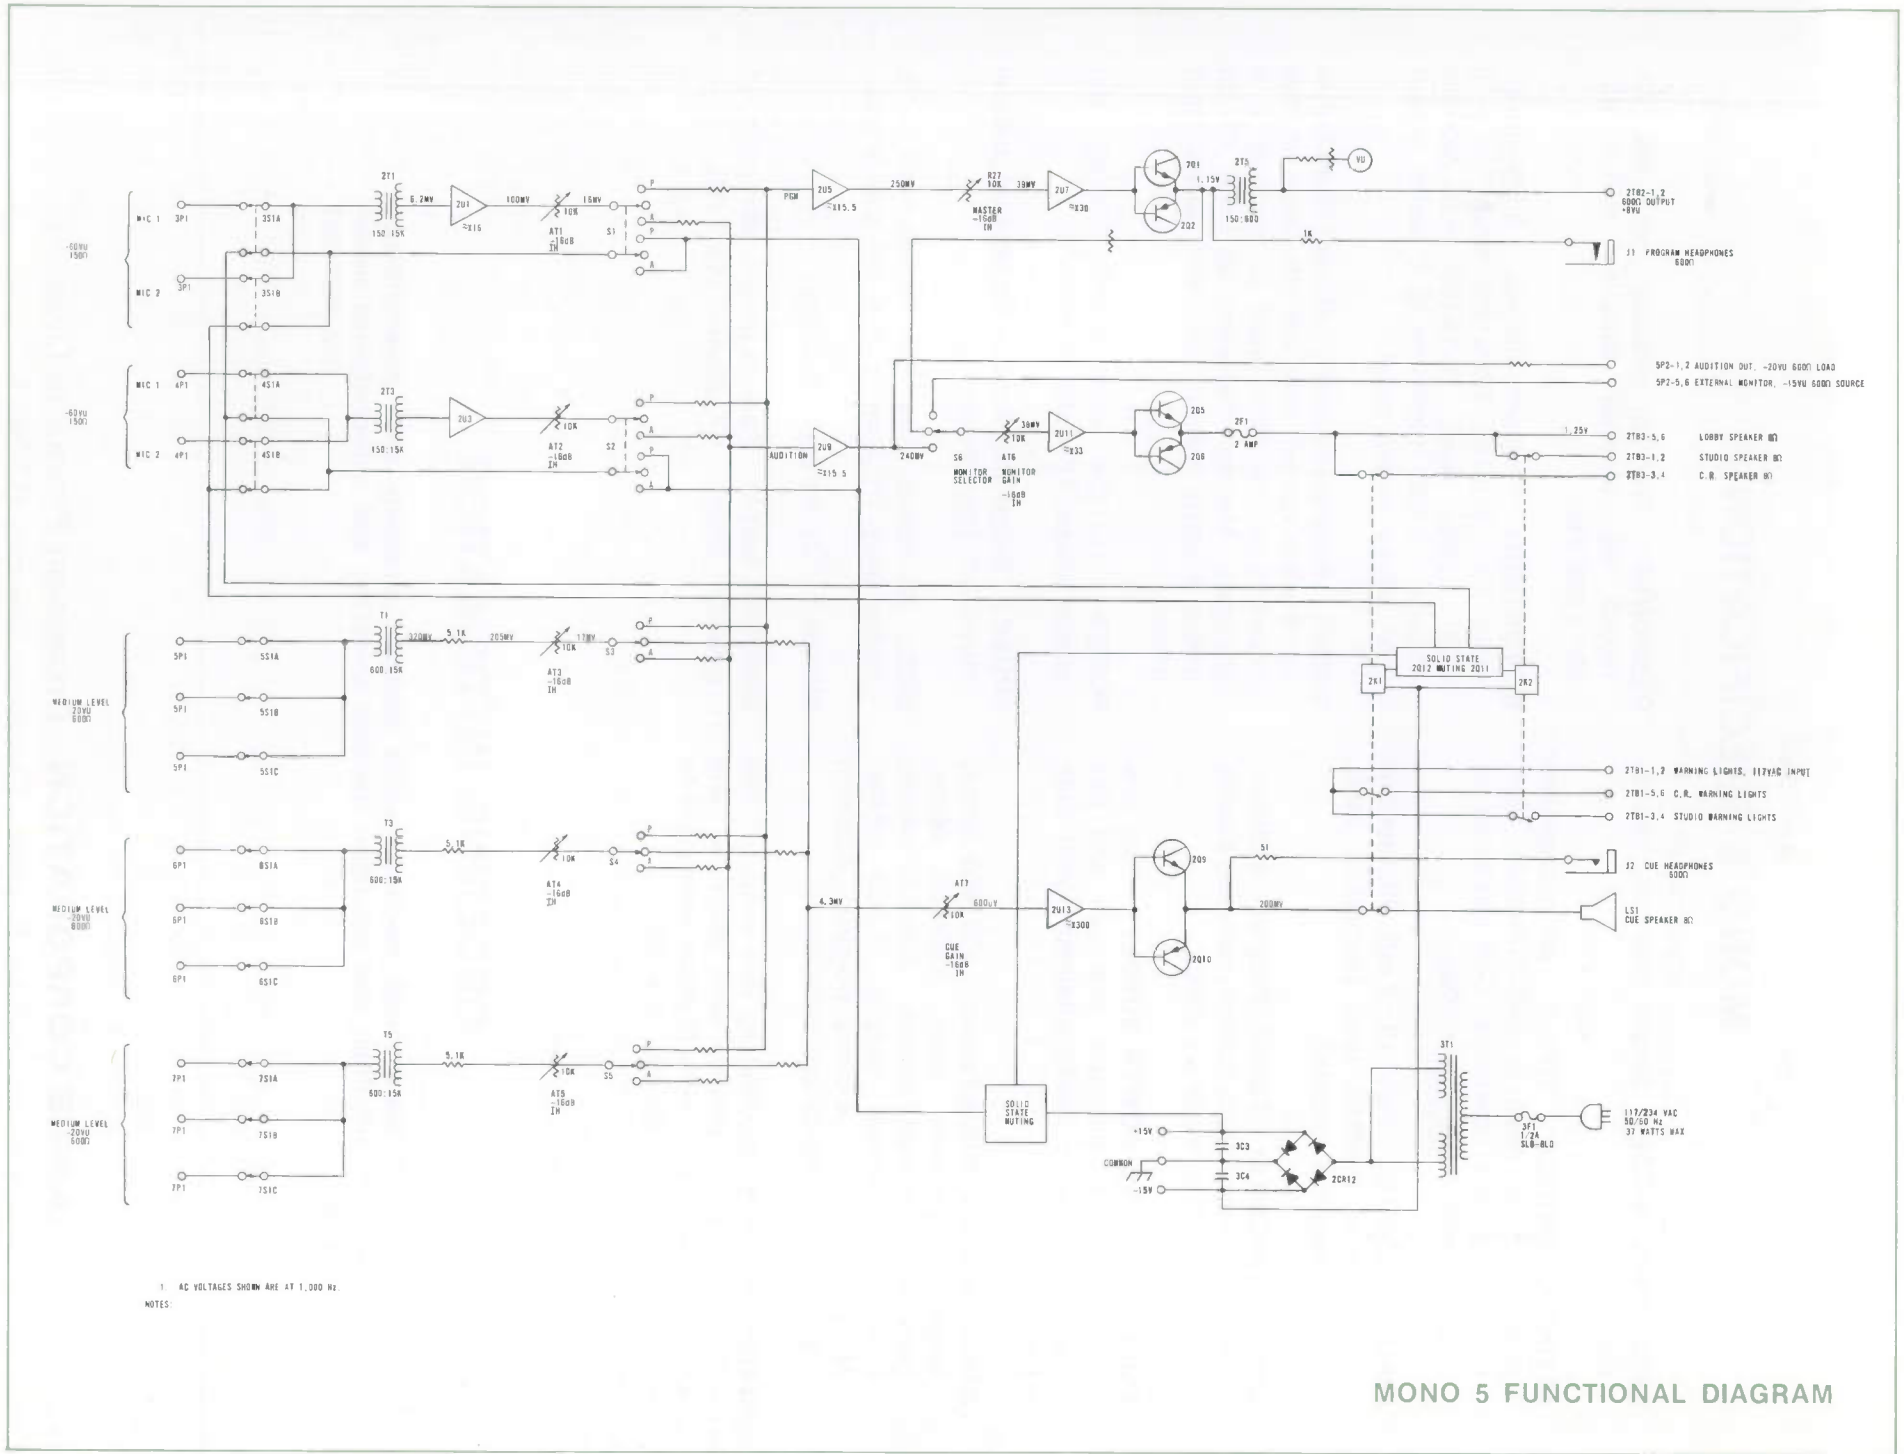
MIC 1 3P1
3S1A
MIC 2 3P1
3S1B
-60VU 150Ω
2T1
152:15K
6.2MV
2U1
≈x16
100MV
10K
AT1 -16dB IH
15MV
S1
P
A
P
A
PGM
2U5
≈x15.5
250MV
R27 10K
MASTER -16dB IH
38MV
2U7
≈x30
2Q1
2Q2
1.15V
2T5
150:600
VU
2TB2-1,2 600Ω OUTPUT +8VU
1K
J1 PROGRAM HEADPHONES 600Ω

MIC 1 4P1
4S1A
MIC 2 4P1
4S1B
-60VU 150Ω
2T3
150:15K
2U3
AT2 -16dB IH
10K
S2
P
A
P
A
AUDITION
2U9
≈x15.5
240MV
5P2-1,2 AUDITION OUT, -20VU 600Ω LOAD
5P2-5,6 EXTERNAL MONITOR, -15VU 600Ω SOURCE
S6 MONITOR SELECTOR
AT6 MONITOR GAIN -16dB IH
10K
38MV
2U11
≈x33
2Q5
2Q6
2F1 2 AMP
1.25V
2TB3-5,6 LOBBY SPEAKER 8Ω
2TB3-1,2 STUDIO SPEAKER 8Ω
2TB3-3,4 C.R. SPEAKER 8Ω

5P1
5S1A
5P1
5S1B
5P1
5S1C
MEDIUM LEVEL -20VU 600Ω
T1
600:15K
320MV
5.1K
205MV
10K
17MV
AT3 -16dB IH
S3
P
A
SOLID STATE 2Q12 MUTING 2Q11
2K1
2K2
2TB1-1,2 WARNING LIGHTS, 117VAC INPUT
2TB1-5,6 C.R. WARNING LIGHTS
2TB1-3,4 STUDIO WARNING LIGHTS

6P1
6S1A
6P1
6S1B
6P1
6S1C
MEDIUM LEVEL -20VU 600Ω
T3
600:15K
5.1K
10K
AT4 -16dB IH
S4
P
A
4.3MV
AT7
10K
600uV
CUE GAIN -16dB IH
2U13
≈x300
2Q9
2Q10
51
200MV
J2 CUE HEADPHONES 600Ω
LS1 CUE SPEAKER 8Ω

7P1
7S1A
7P1
7S1B
7P1
7S1C
MEDIUM LEVEL -20VU 600Ω
T5
600:15K
5.1K
10K
AT5 -16dB IH
S5
P
A
SOLID STATE MUTING
+15V
COMMON
-15V
3C3
3C4
2CR12
3T1
3F1 1/2A SLO-BLO
117/234 VAC 50/60 Hz 37 WATTS MAX

1. AC VOLTAGES SHOWN ARE AT 1,000 Hz.
NOTES:

MONO 5 FUNCTIONAL DIAGRAM